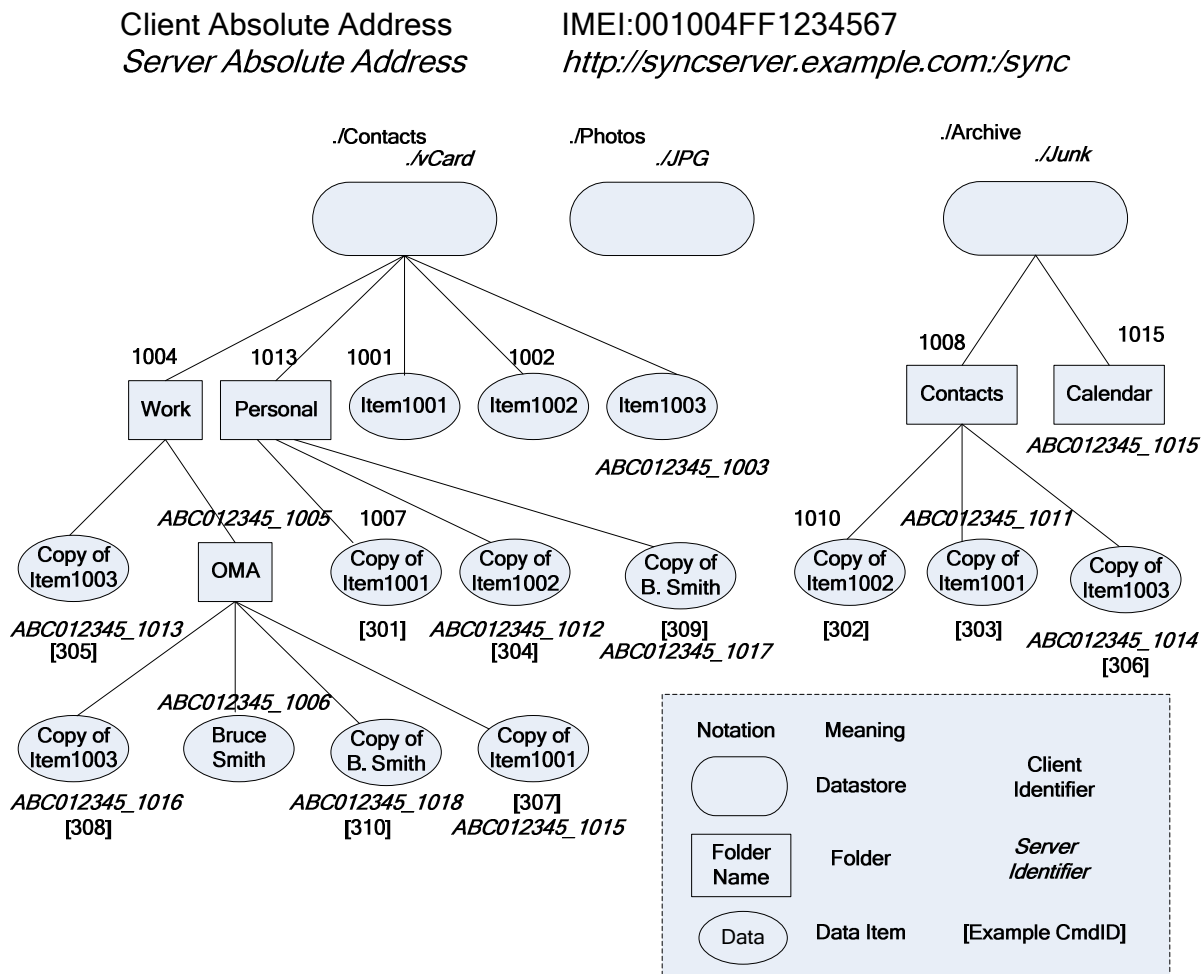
Client Absolute Address IMEI:001004FF1234567
*Server Absolute Address* *http://syncserver.example.com:/sync*

./Contacts
*./vCard*

./Photos
*./JPG*

./Archive
*./Junk*

1004
Work

1013
Personal

1001
Item1001

1002
Item1002

Item1003
*ABC012345_1003*

1008
Contacts

1015
Calendar
*ABC012345_1015*

Copy of Item1003
*ABC012345_1013*
[305]

*ABC012345_1005*
OMA

1007
Copy of Item1001
[301]

Copy of Item1002
*ABC012345_1012*
[304]

Copy of B. Smith
[309]
*ABC012345_1017*

1010
Copy of Item1002
[302]

*ABC012345_1011*
Copy of Item1001
[303]

Copy of Item1003
*ABC012345_1014*
[306]

Copy of Item1003
*ABC012345_1016*
[308]

*ABC012345_1006*
Bruce Smith

Copy of B. Smith
*ABC012345_1018*
[310]

Copy of Item1001
[307]
*ABC012345_1015*

| Notation | Meaning | |
|---|---|---|
| | Datastore | Client Identifier |
| Folder Name | Folder | *Server Identifier* |
| Data | Data Item | [Example CmdID] |